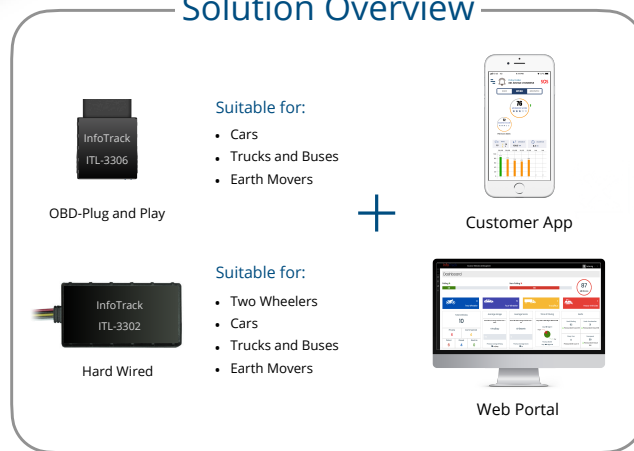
Solution Overview

InfoTrack
ITL-3306

OBD-Plug and Play

Suitable for:
- Cars
- Trucks and Buses
- Earth Movers

+

Customer App

InfoTrack
ITL-3302

Hard Wired

Suitable for:
- Two Wheelers
- Cars
- Trucks and Buses
- Earth Movers

Web Portal